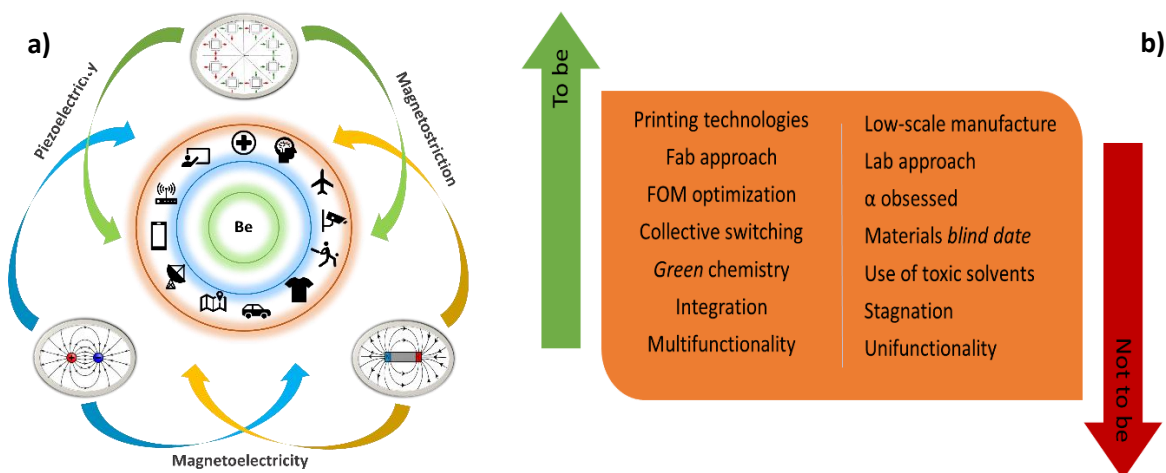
a)

Piezoelectricity

Magnetostriction

Be

Magnetoelectricity

b)

To be

Printing technologies
Fab approach
FOM optimization
Collective switching
*Green* chemistry
Integration
Multifunctionality

Low-scale manufacture
Lab approach
α obsessed
Materials *blind date*
Use of toxic solvents
Stagnation
Unifunctionality

Not to be